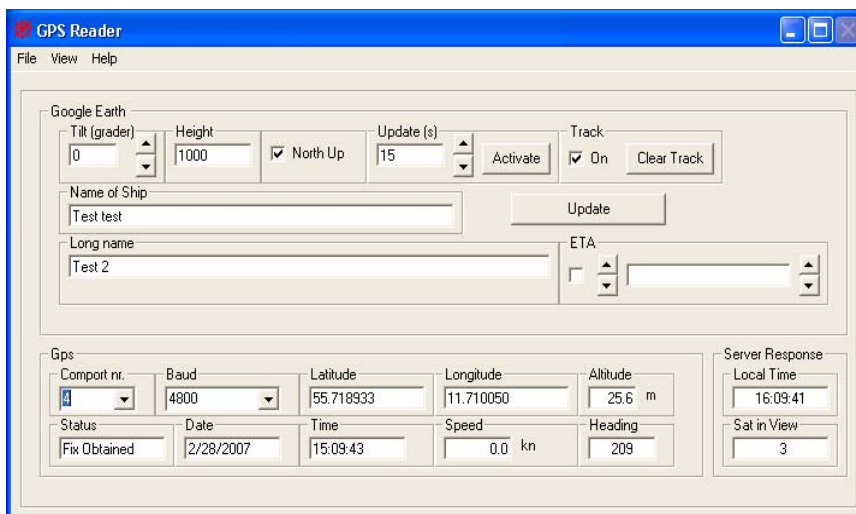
GPS Reader

File View Help

Google Earth

Tilt (grader)
0

Height
1000

North Up

Update (s)
15

Activate

Track
On

Clear Track

Name of Ship
Test test

Update

Long name
Test 2

ETA

Gps

Comport nr.
4

Baud
4800

Latitude
55.718933

Longitude
11.710050

Altitude
25.6 m

Status
Fix Obtained

Date
2/28/2007

Time
15:09:43

Speed
0.0 kn

Heading
209

Server Response

Local Time
16:09:41

Sat in View
3